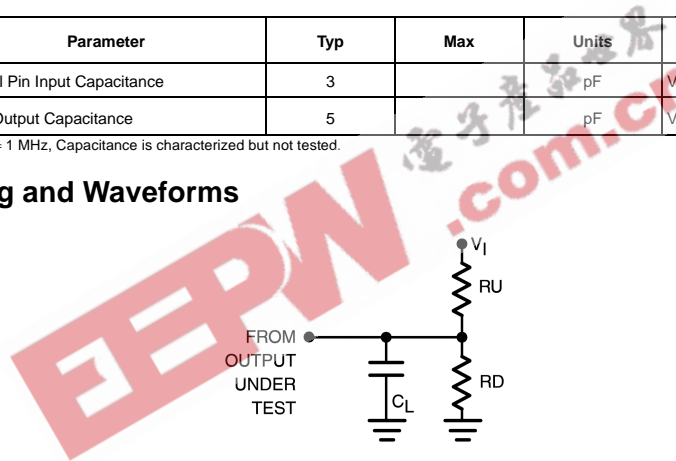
| Parameter | Typ | Max | Units | |
|---|---|---|---|---|
| l Pin Input Capacitance | 3 | | pF | V |
| Output Capacitance | 5 | | pF | V |

= 1 MHz, Capacitance is characterized but not tested.

g and Waveforms

EEPW .com.cn 电子产品世界

$V_I$

RU

FROM OUTPUT UNDER TEST

$C_L$

RD